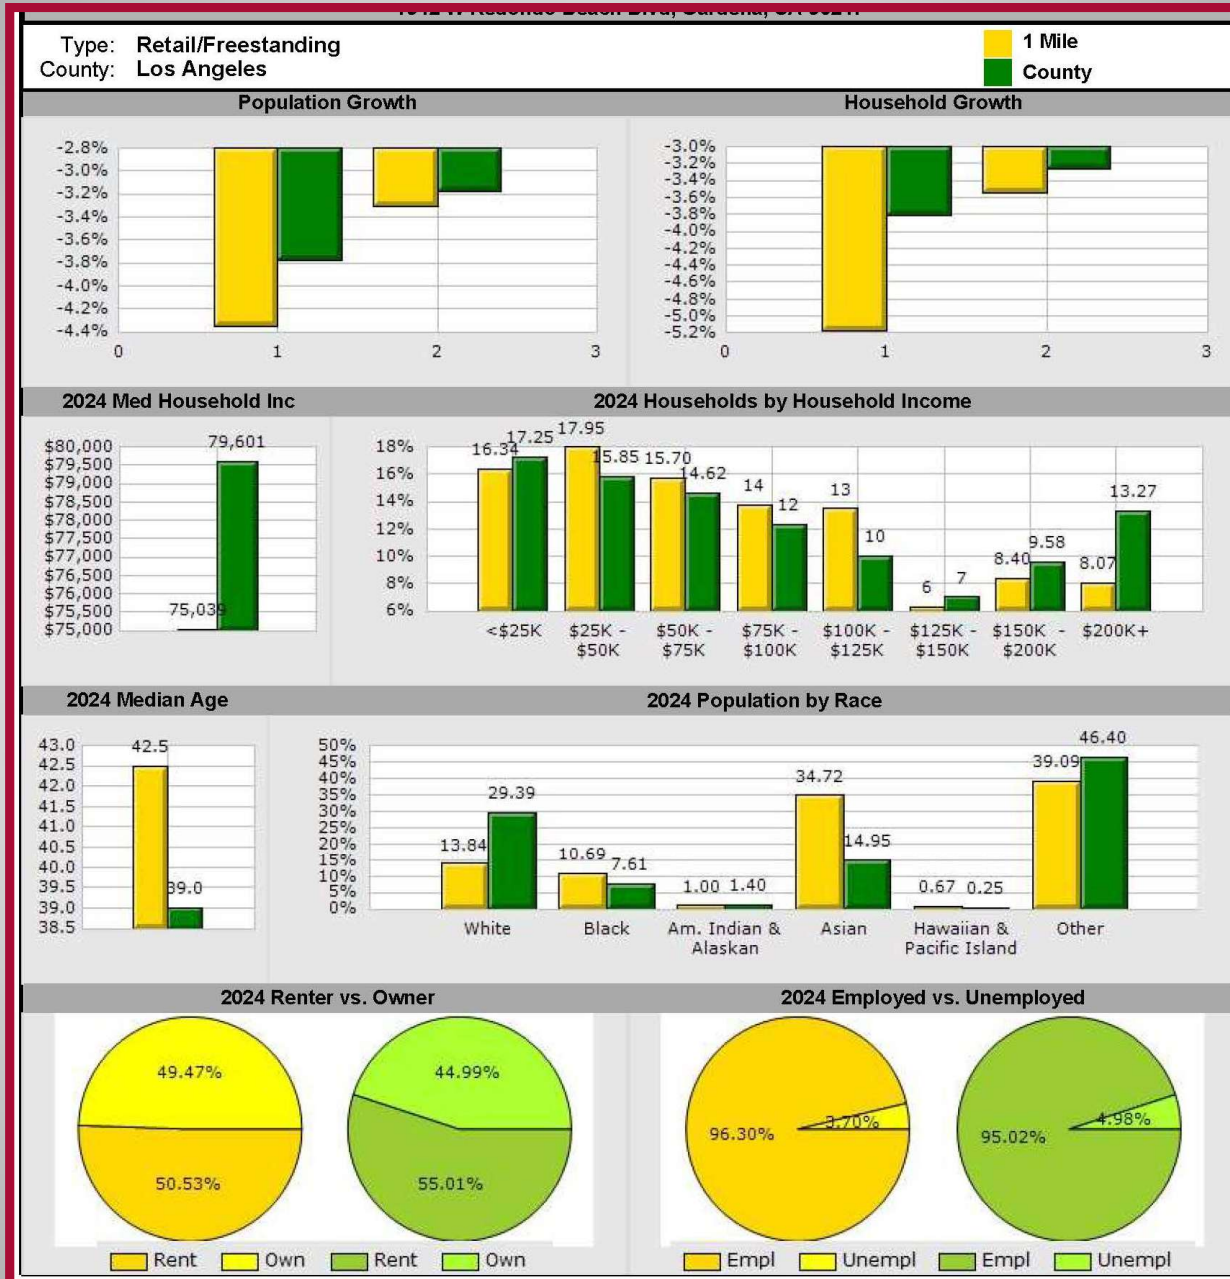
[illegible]

Type: Retail/Freestanding
County: Los Angeles

1 Mile
County

Population Growth

-2.8%
-3.0%
-3.2%
-3.4%
-3.6%
-3.8%
-4.0%
-4.2%
-4.4%
0 1 2 3

Household Growth

-3.0%
-3.2%
-3.4%
-3.6%
-3.8%
-4.0%
-4.2%
-4.4%
-4.6%
-4.8%
-5.0%
-5.2%
0 1 2 3

2024 Med Household Inc

$80,000
$79,500
$79,000
$78,500
$78,000
$77,500
$77,000
$76,500
$76,000
$75,500
$75,000

75,039
79,601

2024 Households by Household Income

18%
16%
14%
12%
10%
8%
6%

16.34 17.25 17.95 15.85 15.70 14.62 14 12 13 10 6 7 8.40 9.58 8.07 13.27

<$25K
$25K - $50K
$50K - $75K
$75K - $100K
$100K - $125K
$125K - $150K
$150K - $200K
$200K+

2024 Median Age

43.0
42.5
42.0
41.5
41.0
40.5
40.0
39.5
39.0
38.5

42.5
39.0

2024 Population by Race

50%
45%
40%
35%
30%
25%
20%
15%
10%
5%
0%

13.84 29.39 10.69 7.61 1.00 1.40 34.72 14.95 0.67 0.25 39.09 46.40

White
Black
Am. Indian & Alaskan
Asian
Hawaiian & Pacific Island
Other

2024 Renter vs. Owner

49.47%
50.53%
44.99%
55.01%

Rent Own Rent Own

2024 Employed vs. Unemployed

96.30%
3.70%
95.02%
4.98%

Empl Unempl Empl Unempl